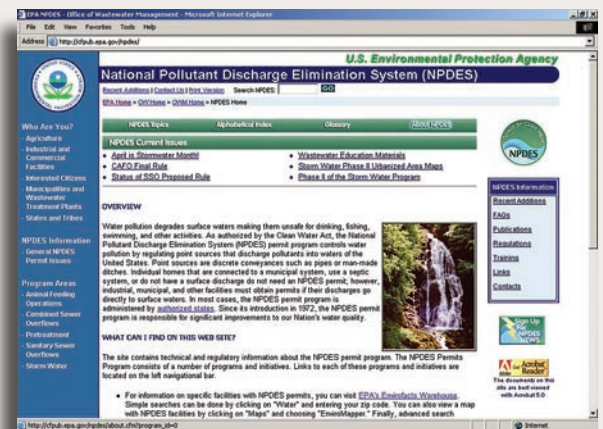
EPA NPDES - Office of Wastewater Management - Microsoft Internet Explorer

File Edit View Favorites Tools Help

Address http://cfpub.epa.gov/npdes/

U.S. Environmental Protection Agency

National Pollutant Discharge Elimination System (NPDES)

Recent Additions | Contact Us | Print Version Search NPDES: GO

EPA Home > OW Home > OWM Home > NPDES Home

Who Are You?
Agriculture
Industrial and Commercial Facilities
Interested Citizens
Municipalities and Wastewater Treatment Plants
States and Tribes

NPDES Information
General NPDES Permit Issues

Program Areas
Animal Feeding Operations
Combined Sewer Overflows
Pretreatment
Sanitary Sewer Overflows
Storm Water

NPDES Topics Alphabetical Index Glossary About NPDES

NPDES Current Issues

April is Stormwater Month!
CAFO Final Rule
Status of SSO Proposed Rule
Wastewater Education Materials
Storm Water Phase II Urbanized Area Maps
Phase II of the Storm Water Program

OVERVIEW

Water pollution degrades surface waters making them unsafe for drinking, fishing, swimming, and other activities. As authorized by the Clean Water Act, the National Pollutant Discharge Elimination System (NPDES) permit program controls water pollution by regulating point sources that discharge pollutants into waters of the United States. Point sources are discrete conveyances such as pipes or man-made ditches. Individual homes that are connected to a municipal system, use a septic system, or do not have a surface discharge do not need an NPDES permit; however, industrial, municipal, and other facilities must obtain permits if their discharges go directly to surface waters. In most cases, the NPDES permit program is administered by authorized states. Since its introduction in 1972, the NPDES permit program is responsible for significant improvements to our Nation's water quality.

WHAT CAN I FIND ON THIS WEB SITE?

The site contains technical and regulatory information about the NPDES permit program. The NPDES Permits Program consists of a number of programs and initiatives. Links to each of these programs and initiatives are located on the left navigational bar.

For information on specific facilities with NPDES permits, you can visit EPA's Envirofacts Warehouse. Simple searches can be done by clicking on "Water" and entering your zip code. You can also view a map with NPDES facilities by clicking on "Maps" and choosing "EnviroMapper." Finally, advanced search

NPDES

NPDES Information
Recent Additions
FAQs
Publications
Regulations
Training
Links
Contacts

Sign Up NPDES NEWS

Get Acrobat Reader
The documents on this site are best viewed with Acrobat 5.0

http://cfpub.epa.gov/npdes/about.cfm?program_id=0

Internet